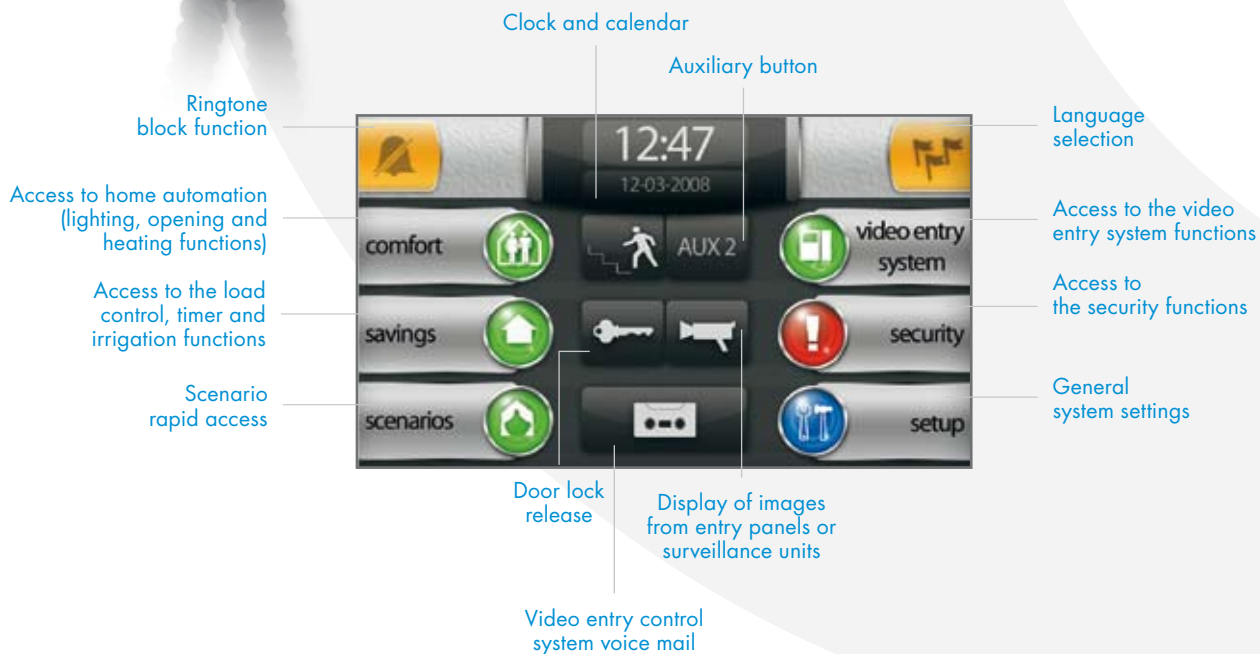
Clock and calendar

Auxiliary button

Ringtone block function

Language selection

12:47

12-03-2008

Access to home automation (lighting, opening and heating functions)

comfort

AUX 2

video entry system

Access to the video entry system functions

Access to the security functions

Access to the load control, timer and irrigation functions

savings

security

Scenario rapid access

scenarios

setup

General system settings

Door lock release

Display of images from entry panels or surveillance units

Video entry control system voice mail